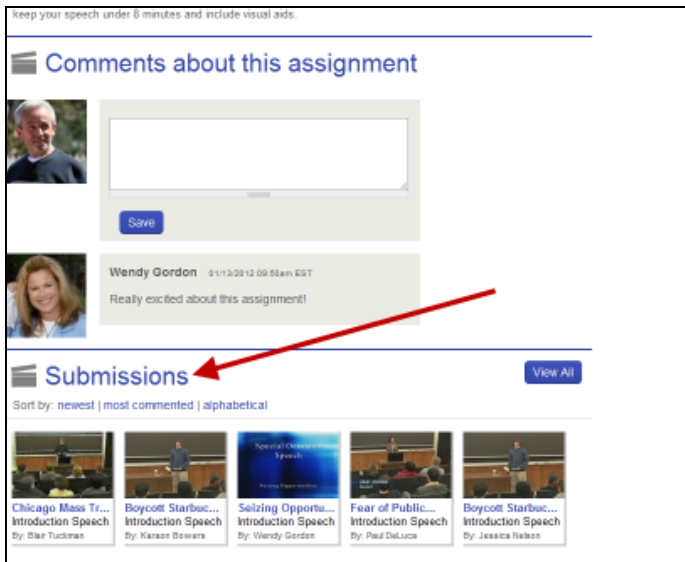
keep your speech under 8 minutes and include visual aids.

Comments about this assignment

Save

Wendy Gordon 01/13/2012 09:58am EST

Really excited about this assignment!

Submissions

View All

Sort by: newest | most commented | alphabetical

Special Occasion Speech

Seizing Opportunities

Chicago Mass Tr... Introduction Speech By: Blair Tuckman

Boycott Starbuc... Introduction Speech By: Karson Bowers

Seizing Opportu... Introduction Speech By: Wendy Gordon

Fear of Public... Introduction Speech By: Paul DeLuca

Boycott Starbuc... Introduction Speech By: Jessica Nelson